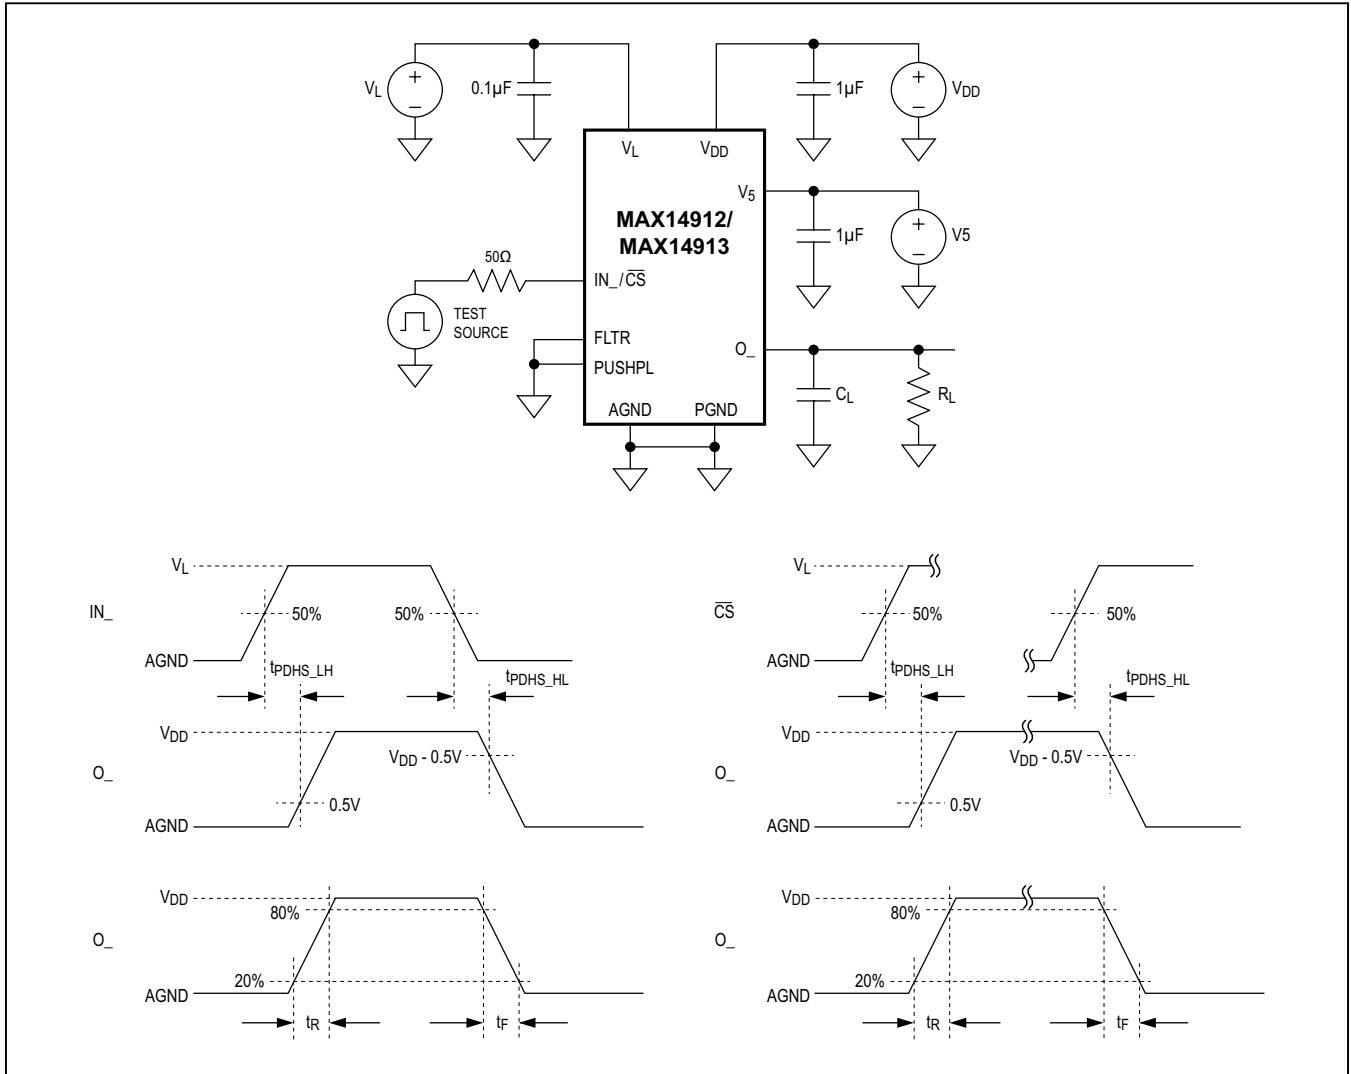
$V_L$
+
–
0.1µF
$V_L$
$V_{DD}$
1µF
+
–
$V_{DD}$
$V_5$
MAX14912/
MAX14913
1µF
+
–
V5
50Ω
IN_/$\overline{CS}$
TEST
SOURCE
FLTR
PUSHPL
O_
$C_L$
$R_L$
AGND
PGND

$V_L$
IN_
50%
50%
AGND
$t_{PDHS\_LH}$
$t_{PDHS\_HL}$
$V_{DD}$
O_
$V_{DD}$ - 0.5V
0.5V
AGND
$V_{DD}$
80%
O_
20%
AGND
$t_R$
$t_F$

$V_L$
$\overline{CS}$
50%
50%
AGND
$t_{PDHS\_LH}$
$t_{PDHS\_HL}$
$V_{DD}$
O_
$V_{DD}$ - 0.5V
0.5V
AGND
$V_{DD}$
80%
O_
20%
AGND
$t_R$
$t_F$